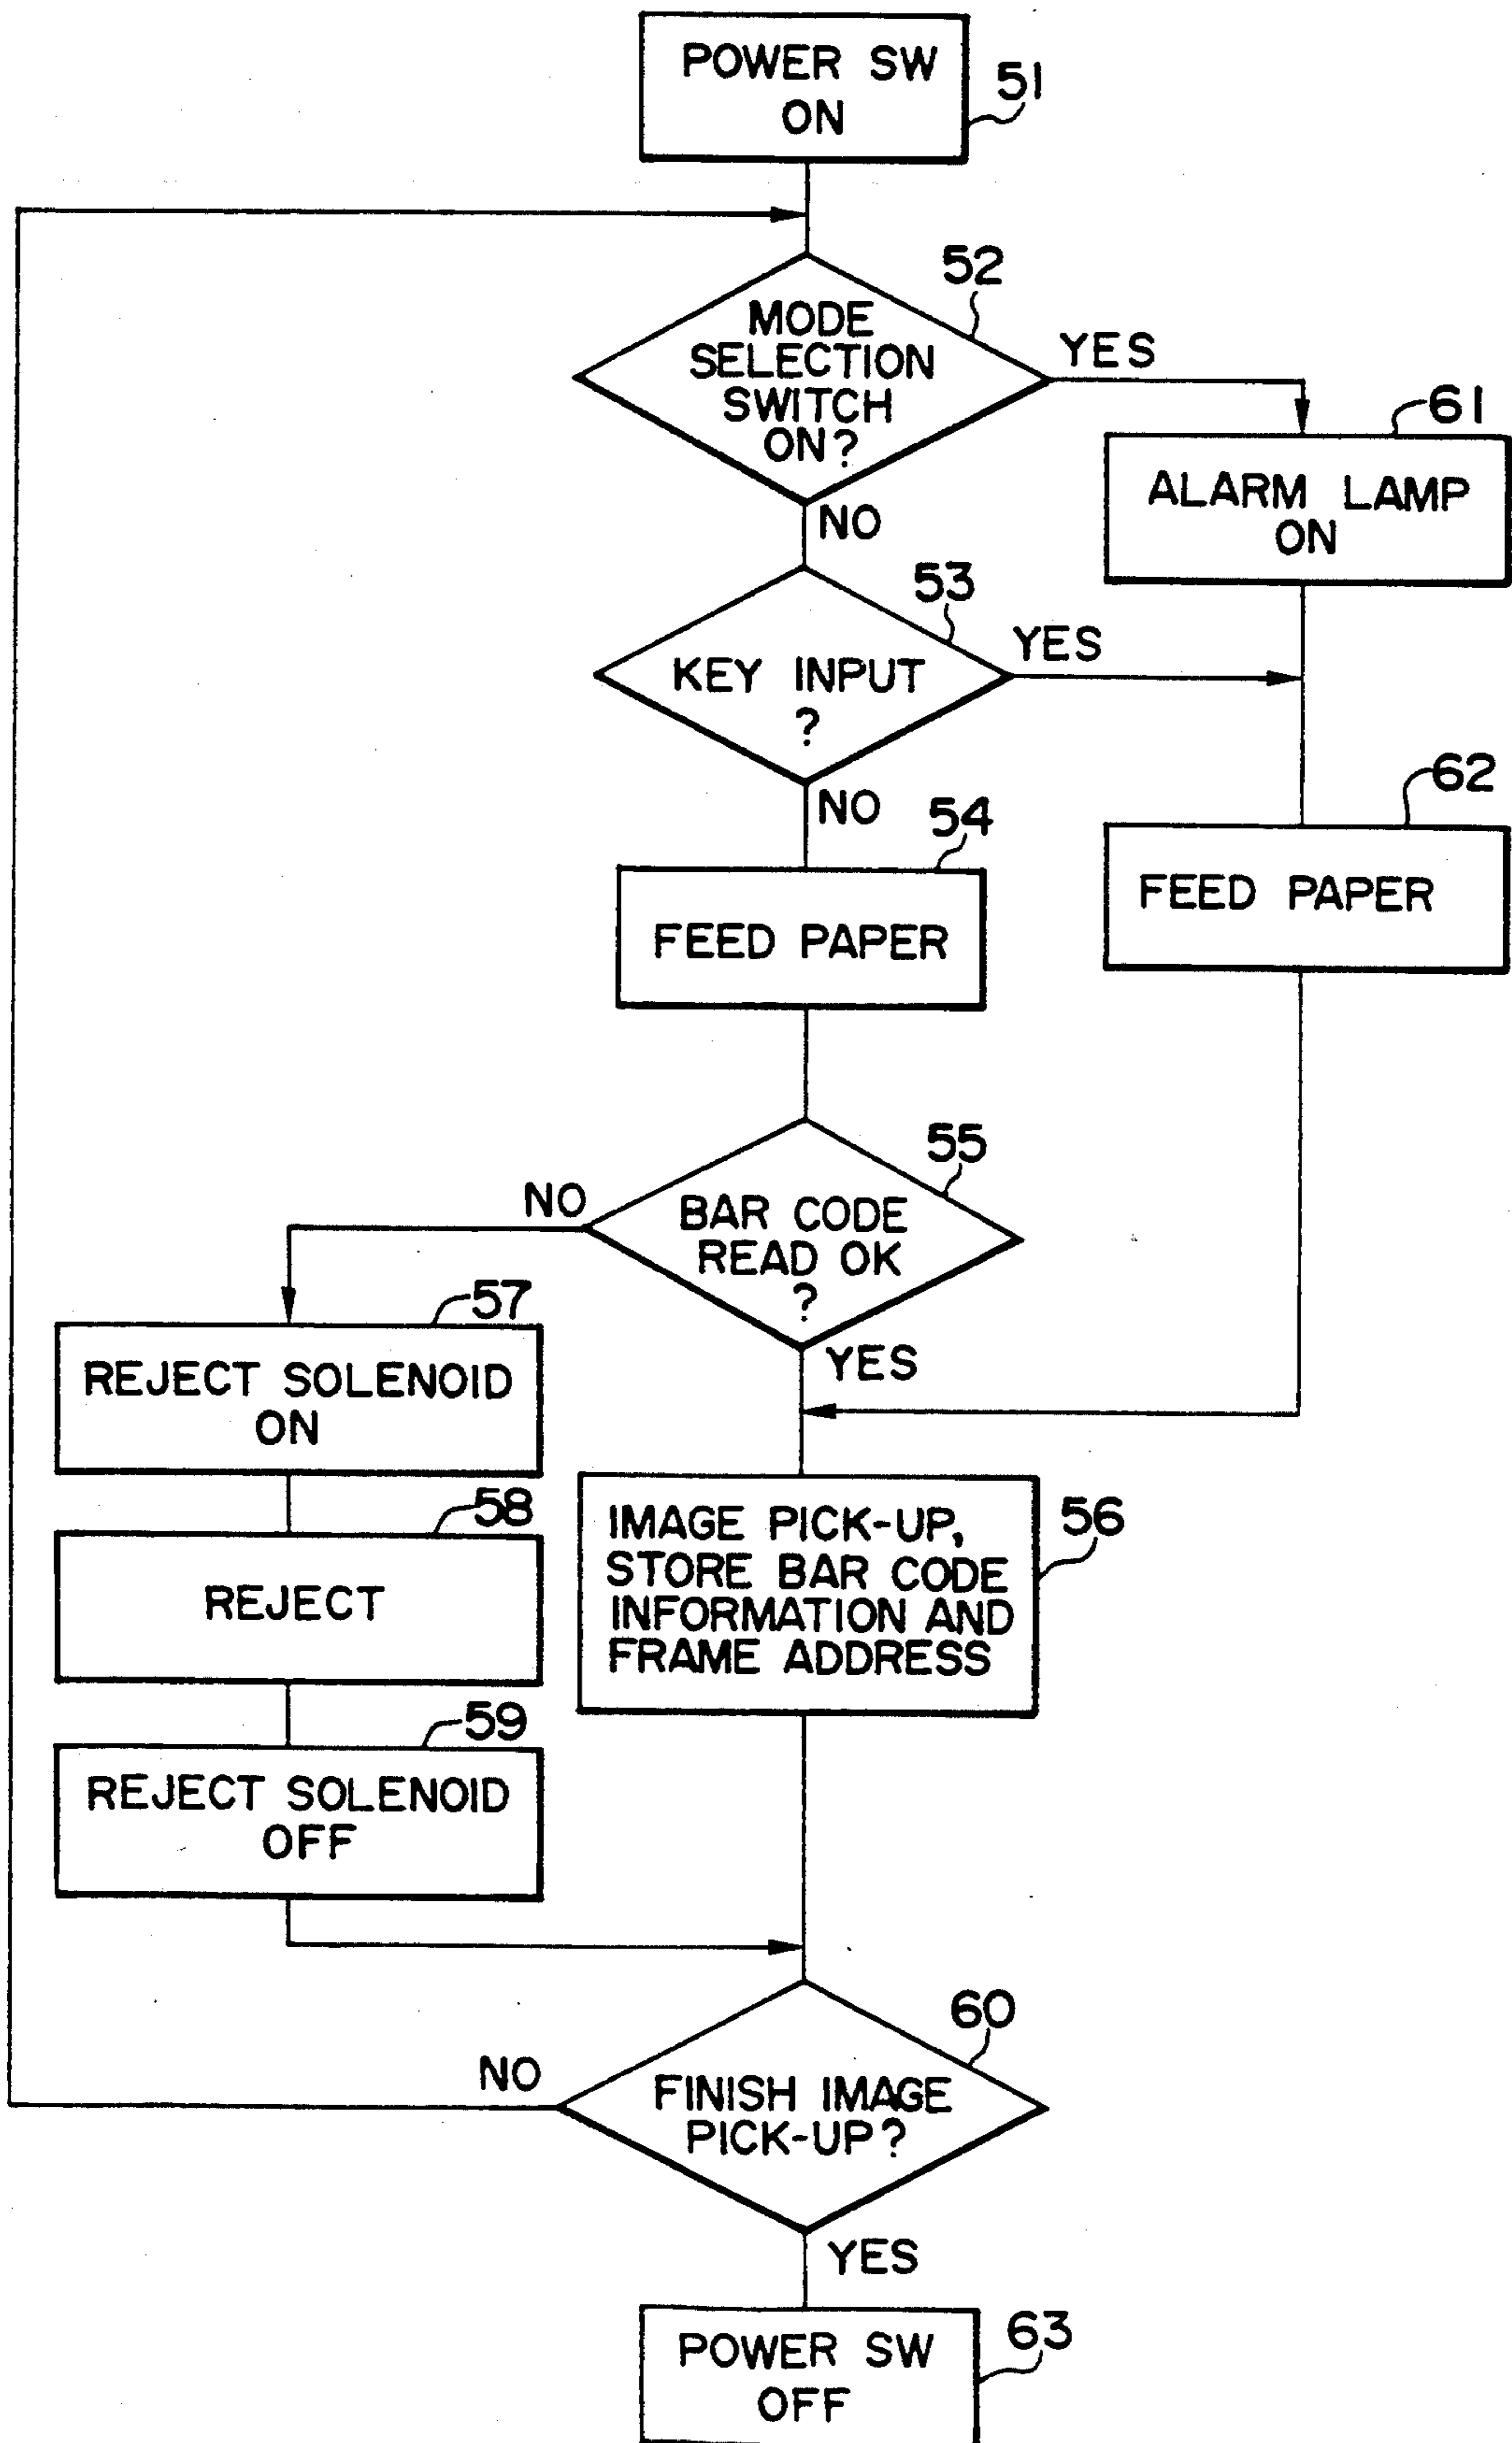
POWER SW ON
51

52
MODE SELECTION SWITCH ON?
YES
NO

61
ALARM LAMP ON

53
KEY INPUT ?
YES
NO

62
FEED PAPER

54
FEED PAPER

55
BAR CODE READ OK ?
NO
YES

57
REJECT SOLENOID ON

58
REJECT

59
REJECT SOLENOID OFF

56
IMAGE PICK-UP, STORE BAR CODE INFORMATION AND FRAME ADDRESS

60
FINISH IMAGE PICK-UP?
NO
YES

63
POWER SW OFF